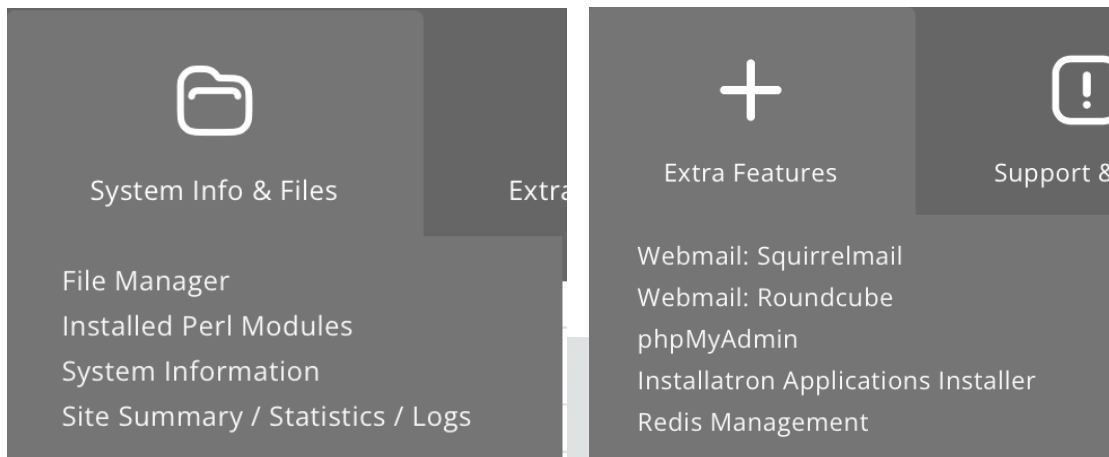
System Info & Files

Extra

File Manager
Installed Perl Modules
System Information
Site Summary / Statistics / Logs

Extra Features

Support &

Webmail: Squirrelmail
Webmail: Roundcube
phpMyAdmin
Installatron Applications Installer
Redis Management